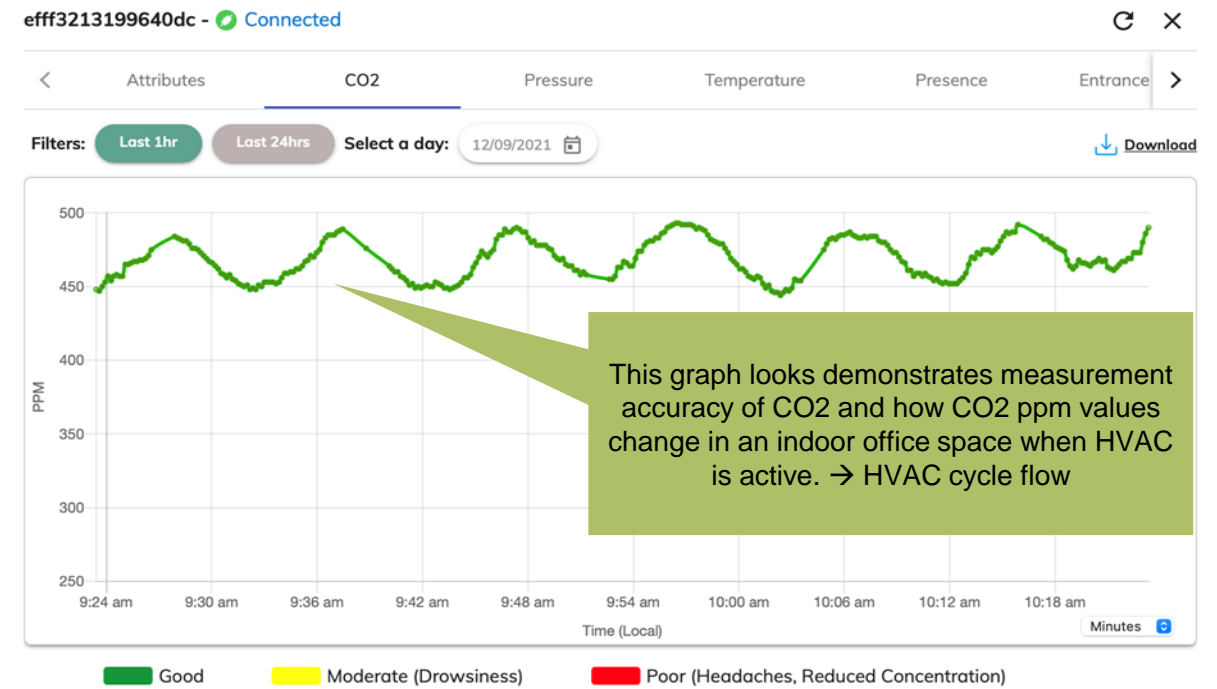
efff3213199640dc - Connected

Attributes CO2 Pressure Temperature Presence Entrance

Filters: Last 1hr Last 24hrs Select a day: 12/09/2021 Download

500
450
400
350
300
250
PPM

9:24 am 9:30 am 9:36 am 9:42 am 9:48 am 9:54 am 10:00 am 10:06 am 10:12 am 10:18 am

Time (Local)

Minutes

This graph looks demonstrates measurement accuracy of CO2 and how CO2 ppm values change in an indoor office space when HVAC is active. → HVAC cycle flow

Good Moderate (Drowsiness) Poor (Headaches, Reduced Concentration)